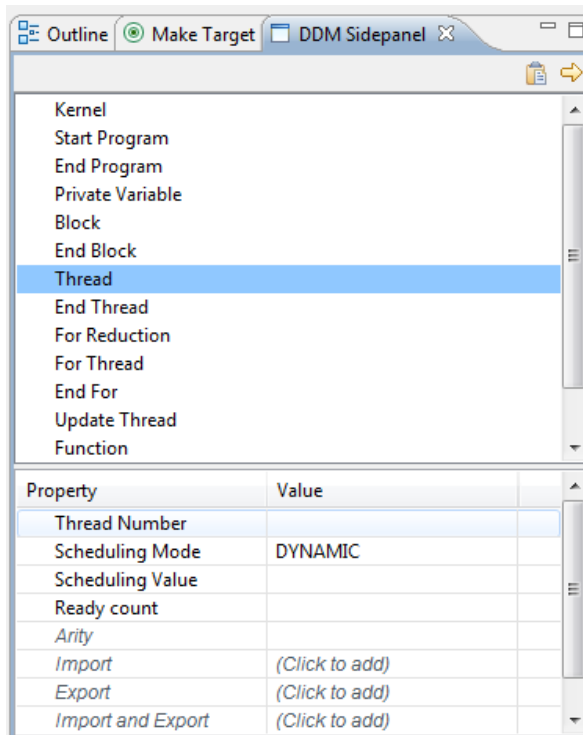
Outline | Make Target | DDM Sidepanel

Kernel
Start Program
End Program
Private Variable
Block
End Block
Thread
End Thread
For Reduction
For Thread
End For
Update Thread
Function

| Property | Value |
|---|---|
| Thread Number | |
| Scheduling Mode | DYNAMIC |
| Scheduling Value | |
| Ready count | |
| Arity | |
| Import | (Click to add) |
| Export | (Click to add) |
| Import and Export | (Click to add) |